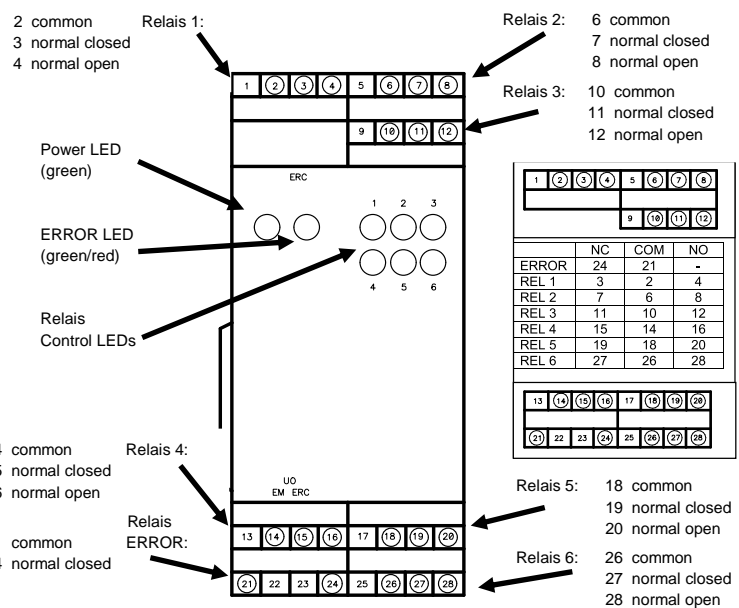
2 common
3 normal closed
4 normal open

Relais 1:

Relais 2:
6 common
7 normal closed
8 normal open

1 2 3 4 5 6 7 8

Relais 3:
10 common
11 normal closed
12 normal open

9 10 11 12

Power LED
(green)

ERC

ERROR LED
(green/red)

1 2 3
4 5 6

Relais
Control LEDs

1 2 3 4 5 6 7 8
9 10 11 12

| | NC | COM | NO |
|---|---|---|---|
| ERROR | 24 | 21 | - |
| REL 1 | 3 | 2 | 4 |
| REL 2 | 7 | 6 | 8 |
| REL 3 | 11 | 10 | 12 |
| REL 4 | 15 | 14 | 16 |
| REL 5 | 19 | 18 | 20 |
| REL 6 | 27 | 26 | 28 |

13 14 15 16 17 18 19 20
21 22 23 24 25 26 27 28

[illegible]4 common
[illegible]5 normal closed
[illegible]6 normal open

Relais 4:

UO
EM ERC

Relais 5:
18 common
19 normal closed
20 normal open

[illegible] common
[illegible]4 normal closed

Relais
ERROR:

13 14 15 16 17 18 19 20

Relais 6:
26 common
27 normal closed
28 normal open

21 22 23 24 25 26 27 28